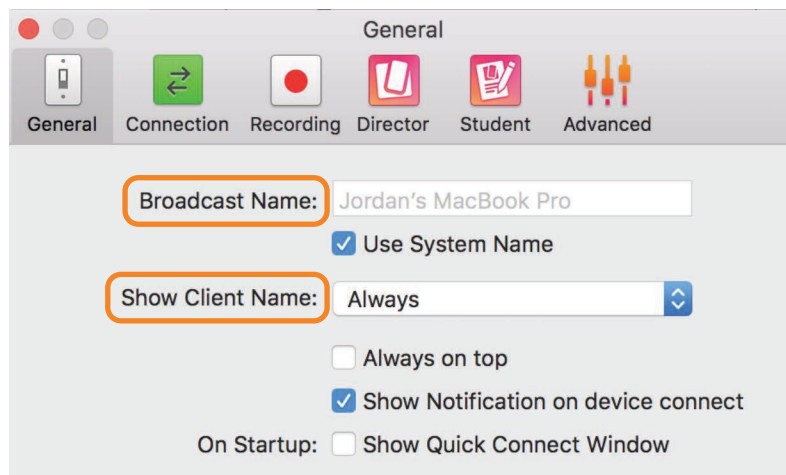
General

General Connection Recording Director Student Advanced

Broadcast Name: Jordan's MacBook Pro

Use System Name

Show Client Name: Always

Always on top

Show Notification on device connect

On Startup: Show Quick Connect Window